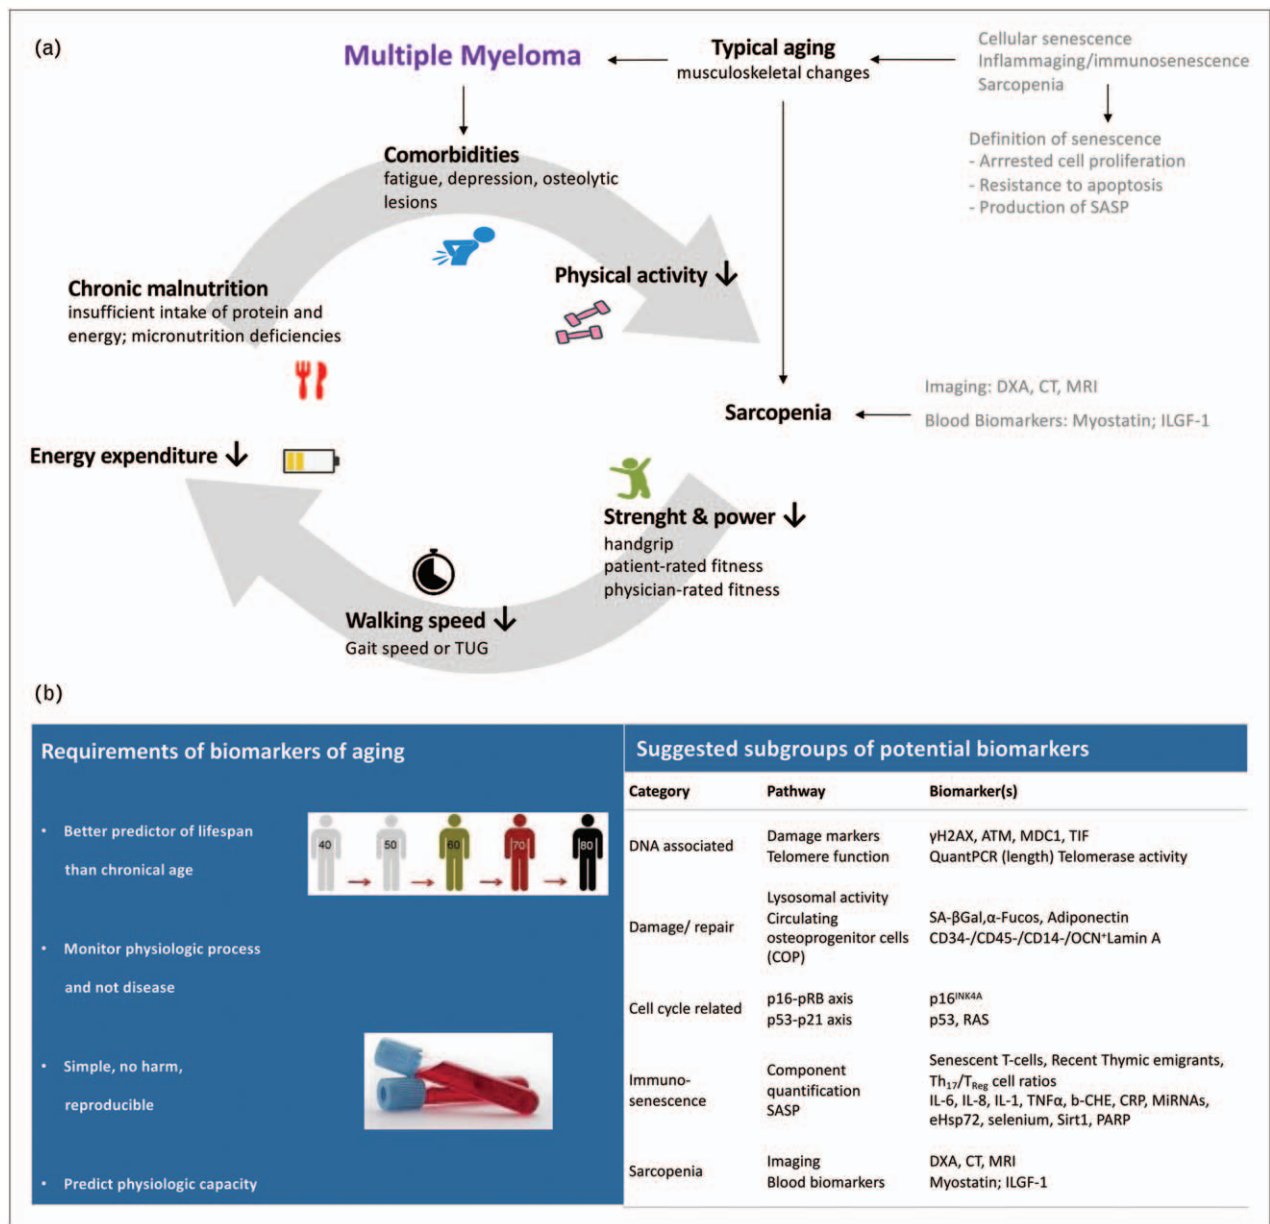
(a)

Multiple Myeloma

Typical aging
musculoskeletal changes

Cellular senescence
Inflammaging/immunosenescence
Sarcopenia

Definition of senescence
- Arrrested cell proliferation
- Resistance to apoptosis
- Production of SASP

Comorbidities
fatigue, depression, osteolytic lesions

Physical activity ↓

Chronic malnutrition
insufficient intake of protein and energy; micronutrition deficiencies

Sarcopenia

Imaging: DXA, CT, MRI
Blood Biomarkers: Myostatin; ILGF-1

Energy expenditure ↓

Strenght & power ↓
handgrip
patient-rated fitness
physician-rated fitness

Walking speed ↓
Gait speed or TUG

(b)

Requirements of biomarkers of aging

• Better predictor of lifespan than chronical age

40 50 60 70 80

• Monitor physiologic process and not disease

• Simple, no harm, reproducible

• Predict physiologic capacity

Suggested subgroups of potential biomarkers

| Category | Pathway | Biomarker(s) |
|---|---|---|
| DNA associated | Damage markers<br>Telomere function | γH2AX, ATM, MDC1, TIF<br>QuantPCR (length) Telomerase activity |
| Damage/ repair | Lysosomal activity<br>Circulating osteoprogenitor cells (COP) | SA-βGal,α-Fucos, Adiponectin<br>CD34-/CD45-/CD14-/OCN⁺Lamin A |
| Cell cycle related | p16-pRB axis<br>p53-p21 axis | p16$^{INK4A}$<br>p53, RAS |
| Immuno-senescence | Component quantification<br>SASP | Senescent T-cells, Recent Thymic emigrants, $Th_{17}/T_{Reg}$ cell ratios<br>IL-6, IL-8, IL-1, TNFα, b-CHE, CRP, MiRNAs, eHsp72, selenium, Sirt1, PARP |
| Sarcopenia | Imaging<br>Blood biomarkers | DXA, CT, MRI<br>Myostatin; ILGF-1 |